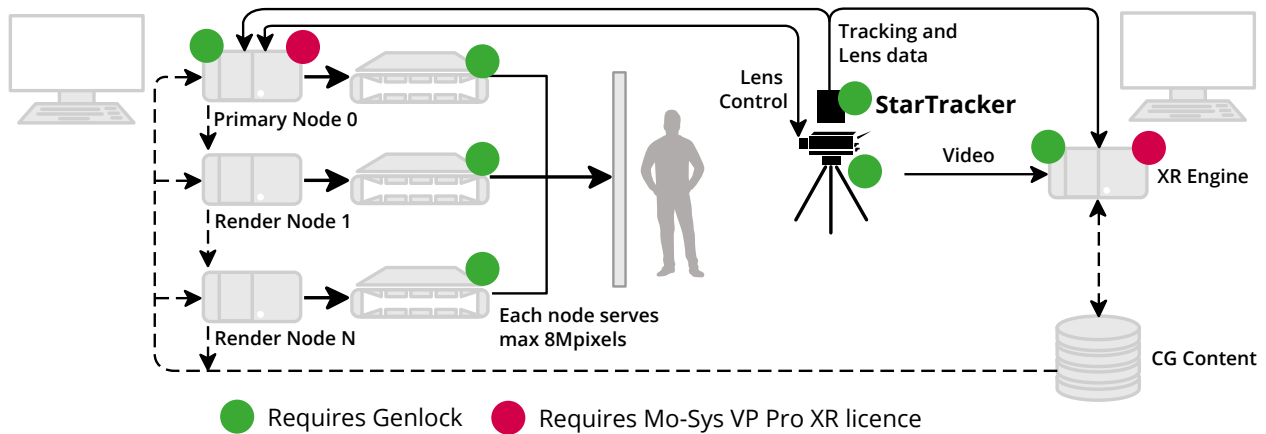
Tracking and Lens data

Lens Control

StarTracker

Primary Node 0

Video

XR Engine

Render Node 1

Render Node N

Each node serves max 8Mpixels

CG Content

Requires Genlock

Requires Mo-Sys VP Pro XR licence